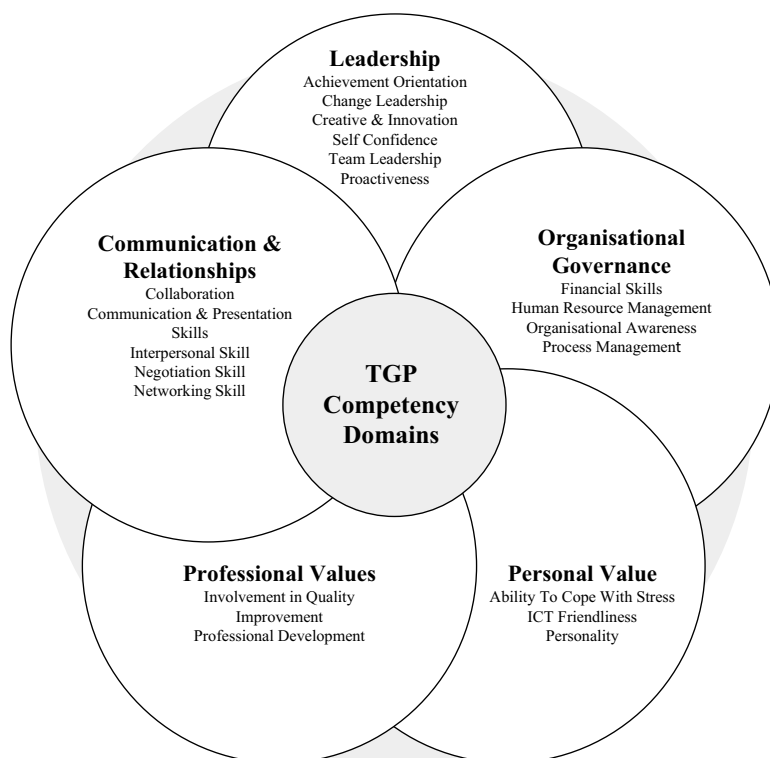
Leadership
Achievement Orientation
Change Leadership
Creative & Innovation
Self Confidence
Team Leadership
Proactiveness

Communication & Relationships
Collaboration
Communication & Presentation Skills
Interpersonal Skill
Negotiation Skill
Networking Skill

Organisational Governance
Financial Skills
Human Resource Management
Organisational Awareness
Process Management

TGP Competency Domains

Professional Values
Involvement in Quality Improvement
Professional Development

Personal Value
Ability To Cope With Stress
ICT Friendliness
Personality